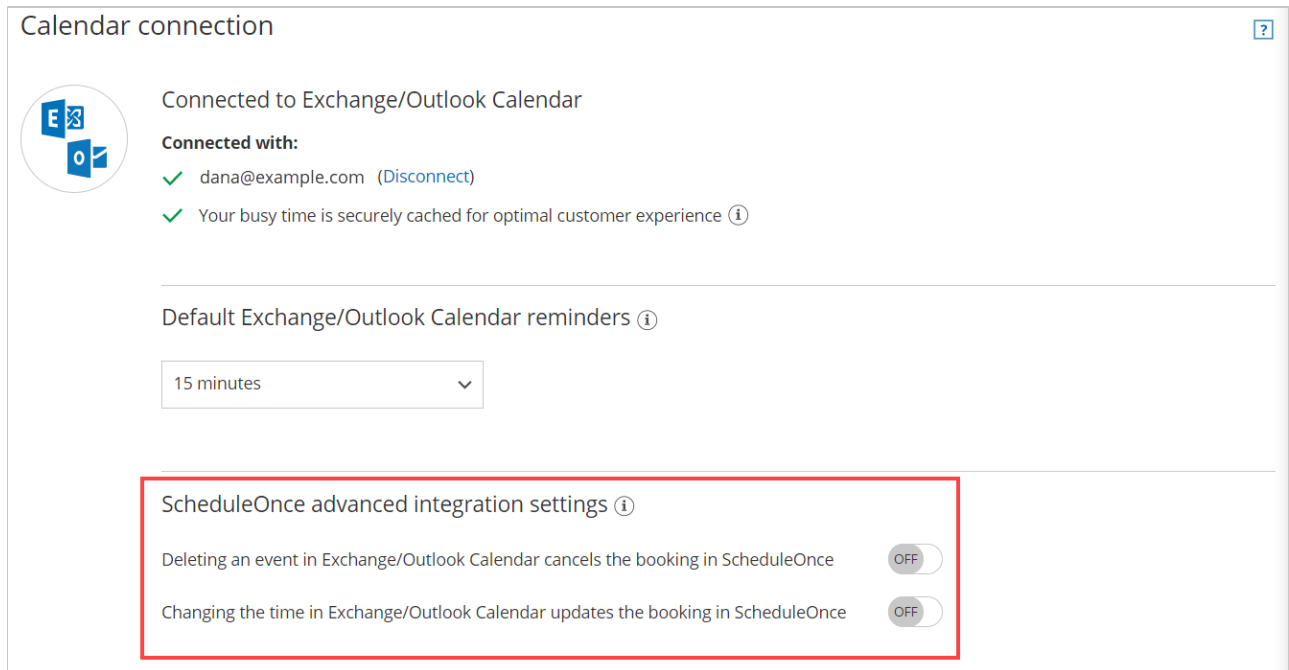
Calendar connection

?

E

O

Connected to Exchange/Outlook Calendar

Connected with:

dana@example.com (Disconnect)

Your busy time is securely cached for optimal customer experience

Default Exchange/Outlook Calendar reminders

15 minutes

ScheduleOnce advanced integration settings

Deleting an event in Exchange/Outlook Calendar cancels the booking in ScheduleOnce OFF

Changing the time in Exchange/Outlook Calendar updates the booking in ScheduleOnce OFF